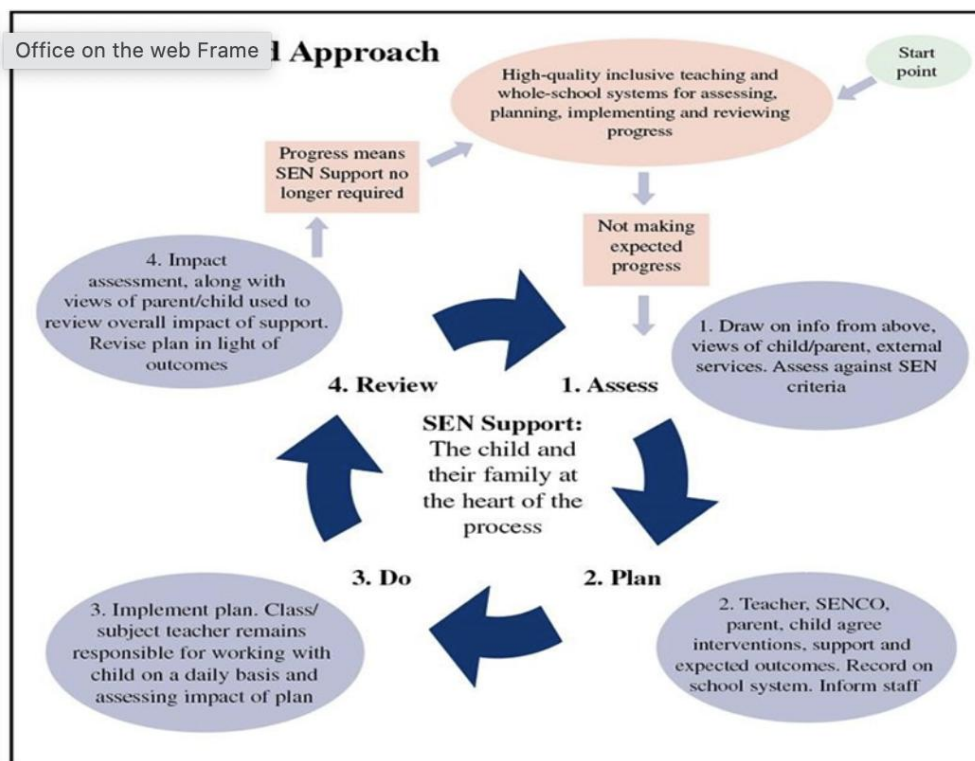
Office on the web Frame

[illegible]d Approach

Start point

High-quality inclusive teaching and whole-school systems for assessing, planning, implementing and reviewing progress

Progress means SEN Support no longer required

Not making expected progress

4. Impact assessment, along with views of parent/child used to review overall impact of support. Revise plan in light of outcomes

1. Draw on info from above, views of child/parent, external services. Assess against SEN criteria

4. Review

1. Assess

SEN Support: The child and their family at the heart of the process

3. Do

2. Plan

3. Implement plan. Class/ subject teacher remains responsible for working with child on a daily basis and assessing impact of plan

2. Teacher, SENCO, parent, child agree interventions, support and expected outcomes. Record on school system. Inform staff